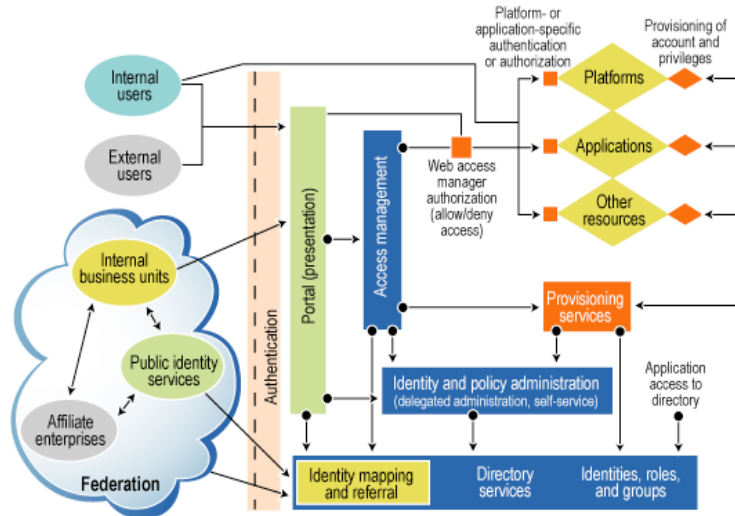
Platform- or application-specific authentication or authorization

Provisioning of account and privileges

Internal users

External users

Platforms

Applications

Other resources

Web access manager authorization (allow/deny access)

Internal business units

Public identity services

Affiliate enterprises

Federation

Authentication

Portal (presentation)

Access management

Provisioning services

Identity and policy administration
(delegated administration, self-service)

Application access to directory

Identity mapping and referral

Directory services

Identities, roles, and groups